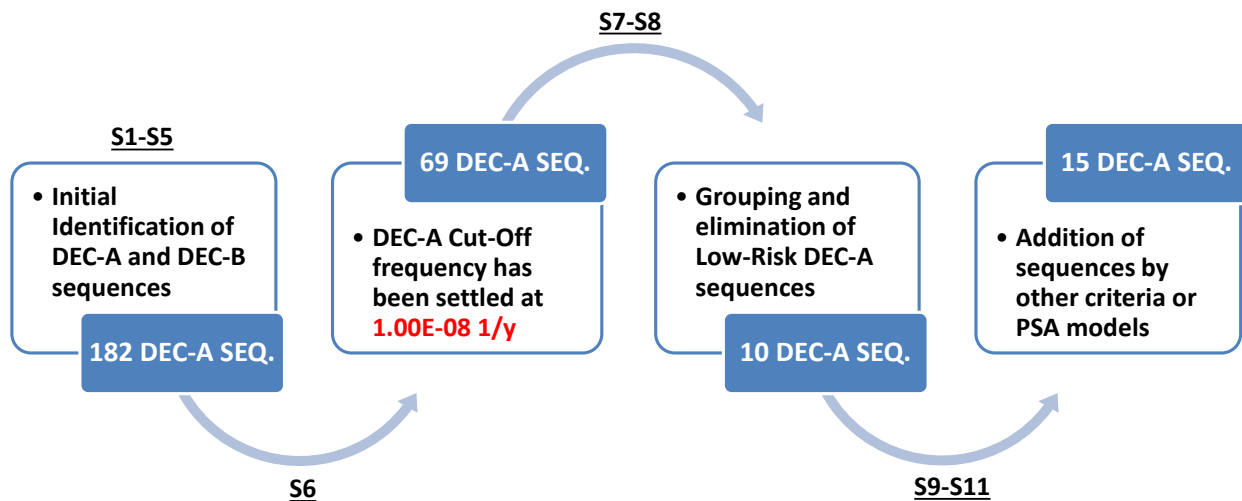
S7-S8

S1-S5

• Initial Identification of DEC-A and DEC-B sequences

182 DEC-A SEQ.

69 DEC-A SEQ.

• DEC-A Cut-Off frequency has been settled at 1.00E-08 1/y

• Grouping and elimination of Low-Risk DEC-A sequences

10 DEC-A SEQ.

15 DEC-A SEQ.

• Addition of sequences by other criteria or PSA models

S6

S9-S11